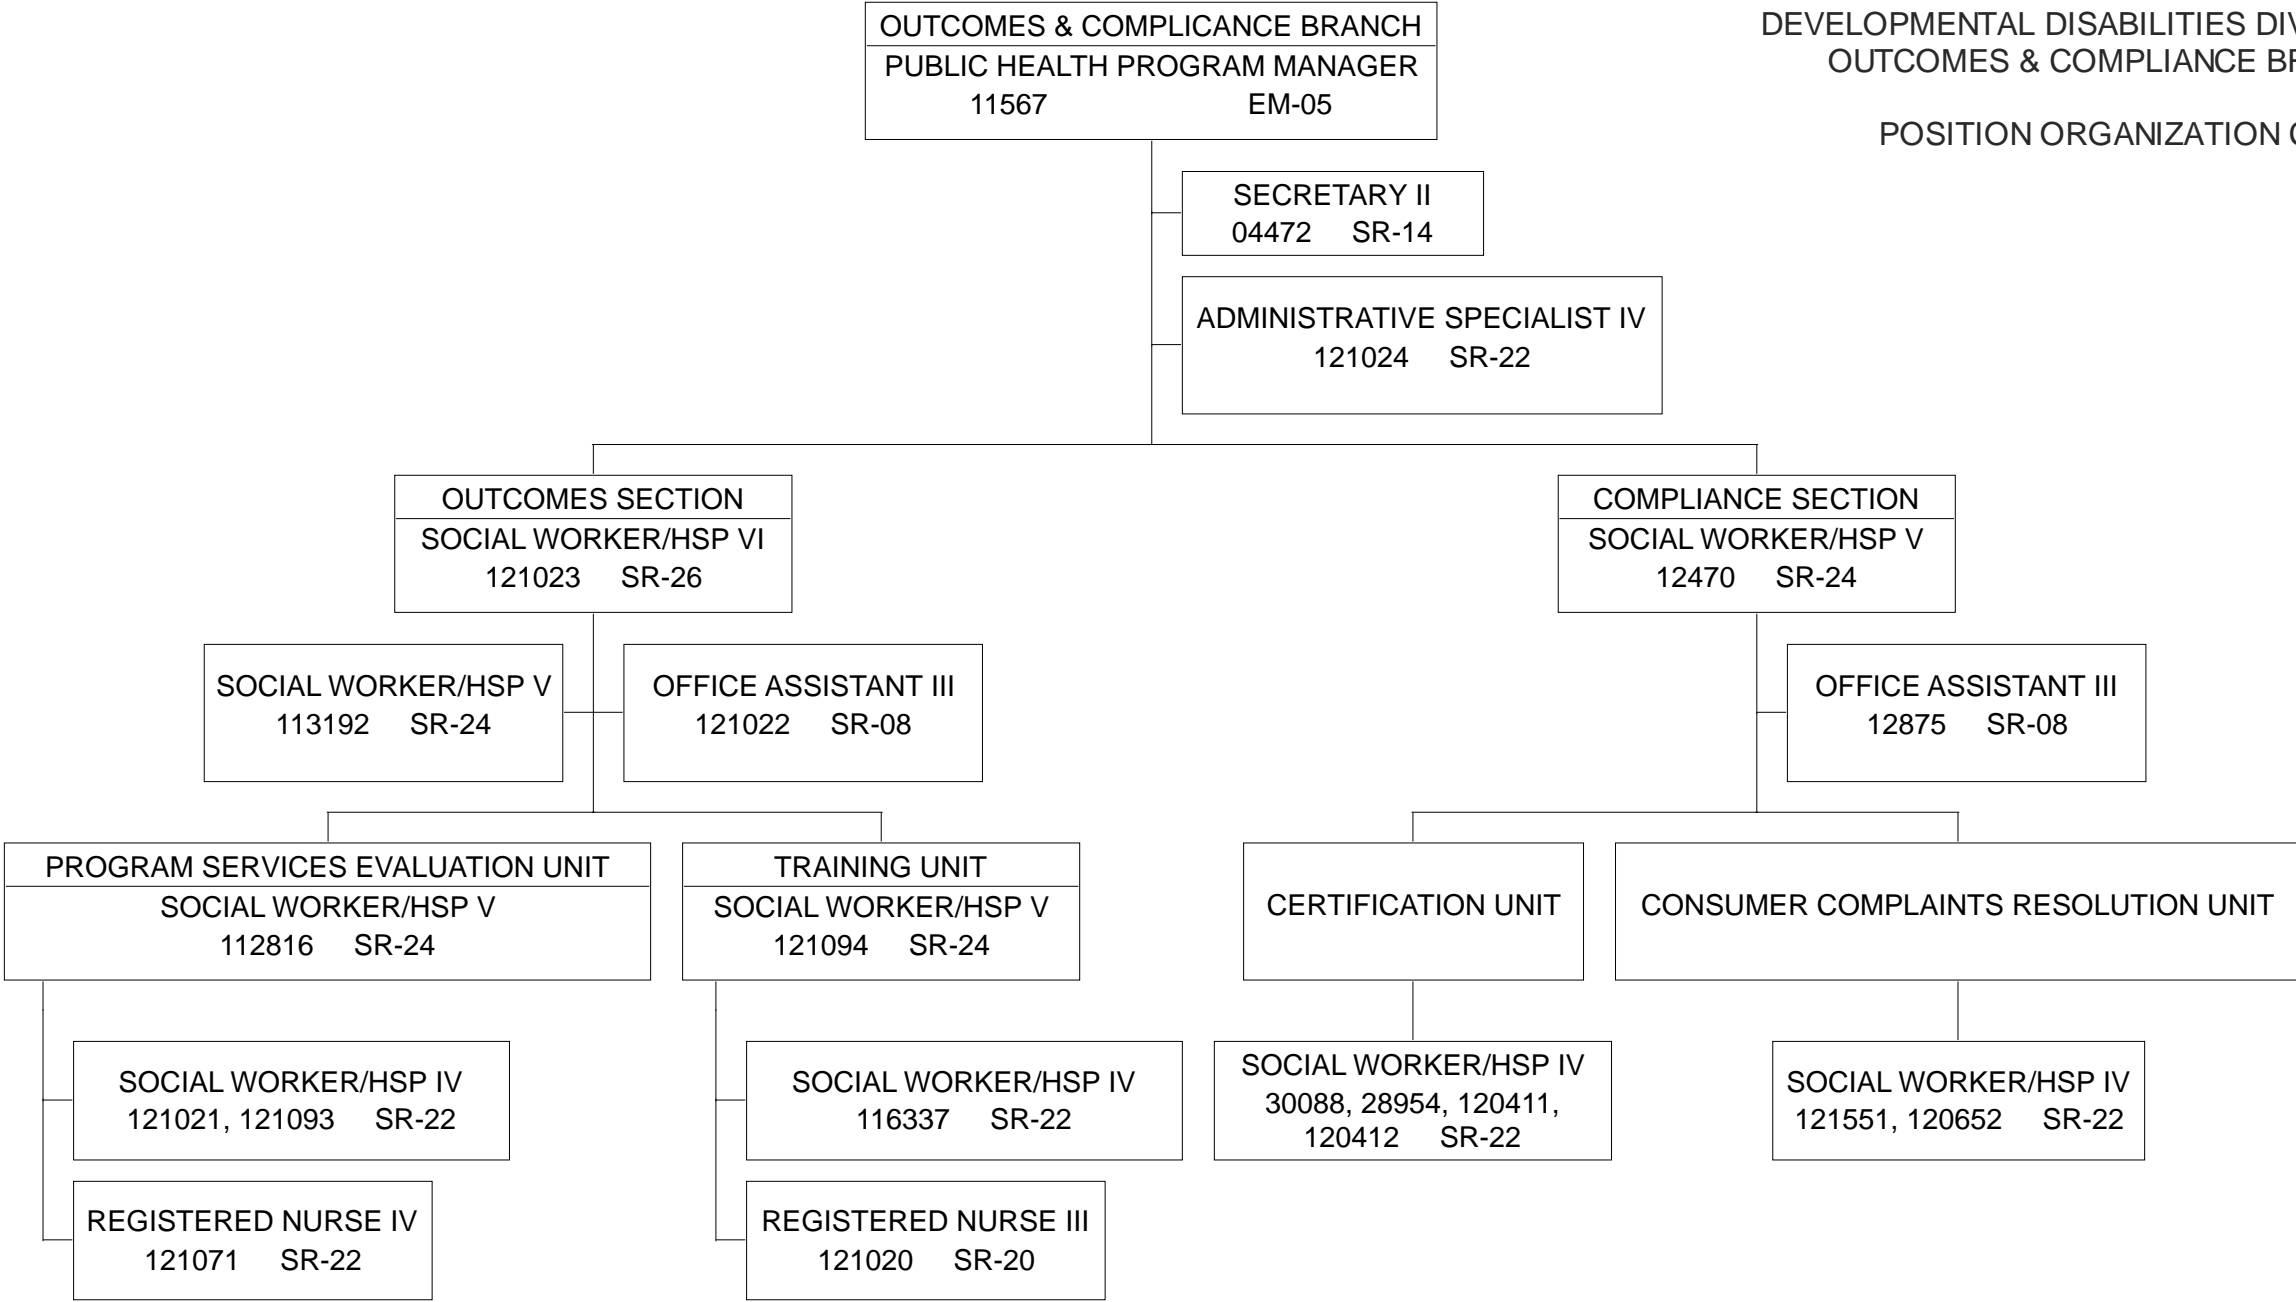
DEVELOPMENTAL DISABILITIES DIV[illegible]
OUTCOMES & COMPLIANCE BR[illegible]

POSITION ORGANIZATION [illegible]

OUTCOMES & COMPLICANCE BRANCH
PUBLIC HEALTH PROGRAM MANAGER
11567 EM-05

SECRETARY II
04472 SR-14

ADMINISTRATIVE SPECIALIST IV
121024 SR-22

OUTCOMES SECTION
SOCIAL WORKER/HSP VI
121023 SR-26

COMPLIANCE SECTION
SOCIAL WORKER/HSP V
12470 SR-24

SOCIAL WORKER/HSP V
113192 SR-24

OFFICE ASSISTANT III
121022 SR-08

OFFICE ASSISTANT III
12875 SR-08

PROGRAM SERVICES EVALUATION UNIT
SOCIAL WORKER/HSP V
112816 SR-24

TRAINING UNIT
SOCIAL WORKER/HSP V
121094 SR-24

CERTIFICATION UNIT

CONSUMER COMPLAINTS RESOLUTION UNIT

SOCIAL WORKER/HSP IV
121021, 121093 SR-22

REGISTERED NURSE IV
121071 SR-22

SOCIAL WORKER/HSP IV
116337 SR-22

REGISTERED NURSE III
121020 SR-20

SOCIAL WORKER/HSP IV
30088, 28954, 120411, 120412 SR-22

SOCIAL WORKER/HSP IV
121551, 120652 SR-22